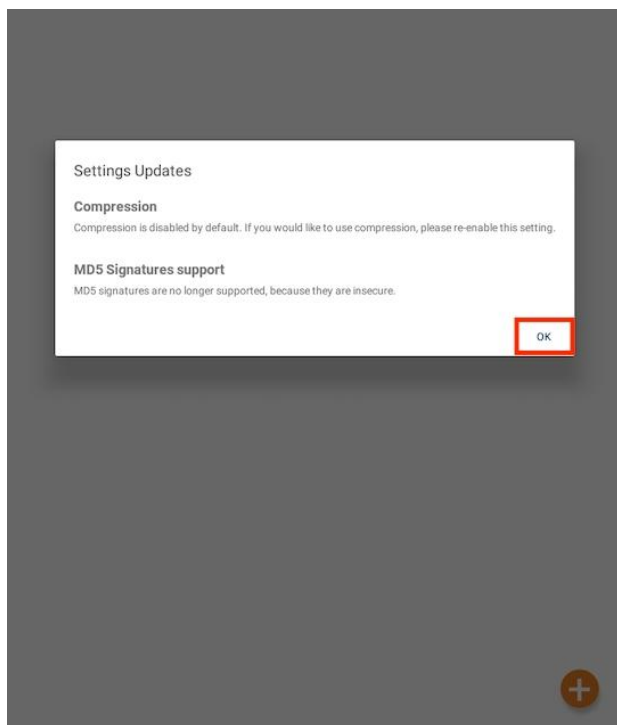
Settings Updates

Compression

Compression is disabled by default. If you would like to use compression, please re-enable this setting.

MD5 Signatures support

MD5 signatures are no longer supported, because they are insecure.

OK